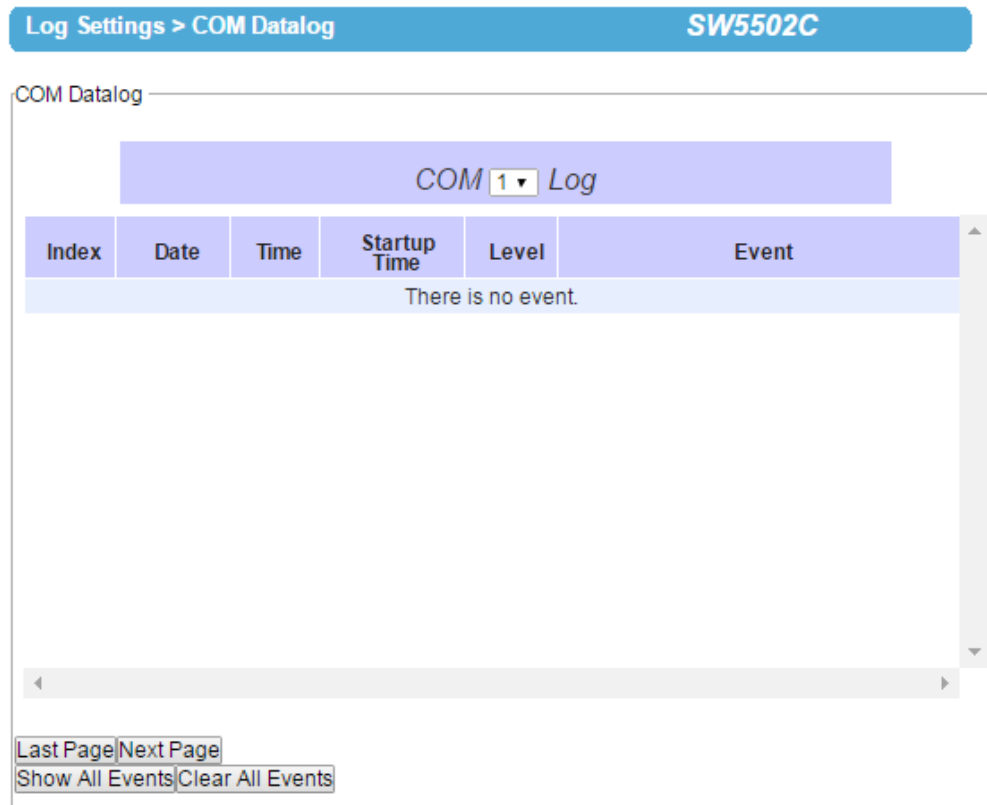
Log Settings > COM Datalog SW5502C

COM Datalog

COM 1 Log

| Index | Date | Time | Startup Time | Level | Event |
|---|---|---|---|---|---|
| There is no event. | | | | | |

Last Page Next Page
Show All Events Clear All Events